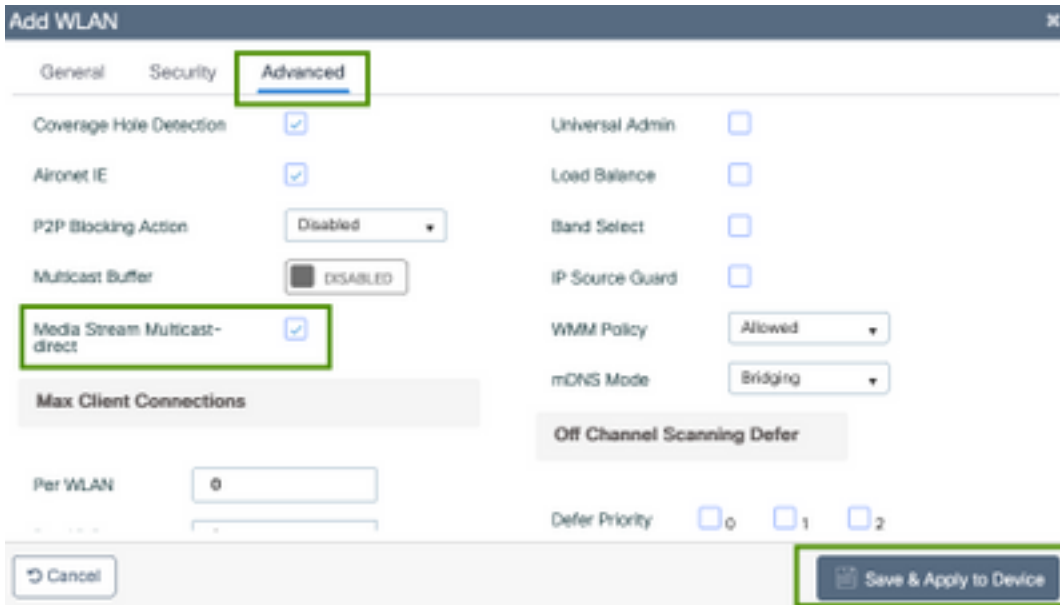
Add WLAN

General Security Advanced

Coverage Hole Detection

Aironet IE

P2P Blocking Action Disabled

Multicast Buffer DISABLED

Media Stream Multicast-direct

Max Client Connections

Per WLAN 0

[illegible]

Universal Admin

Load Balance

Band Select

IP Source Guard

WMM Policy Allowed

mDNS Mode Bridging

Off Channel Scanning Defer

Defer Priority 0 1 2

Cancel

Save & Apply to Device